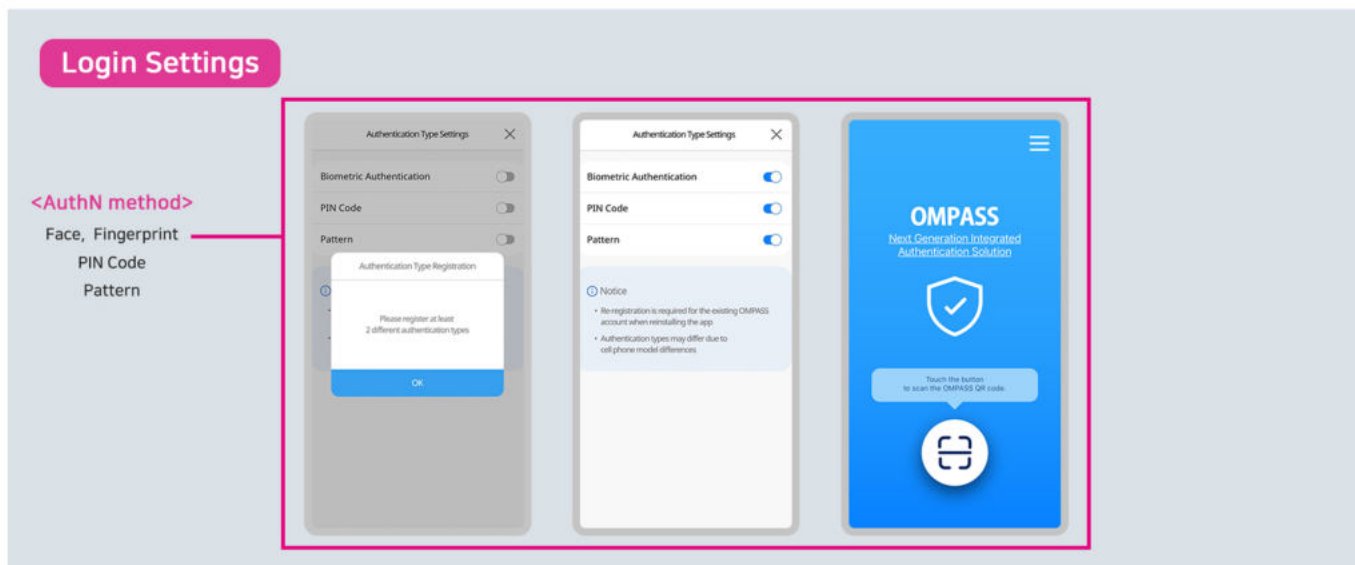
Login Settings

<AuthN method>
Face, Fingerprint
PIN Code
Pattern

Authentication Type Settings ×

Biometric Authentication

PIN Code

Pattern

Authentication Type Registration

Please register at least
2 different authentication types

OK

Authentication Type Settings ×

Biometric Authentication

PIN Code

Pattern

Notice

• Re-registration is required for the existing OMPASS account when reinstalling the app

• Authentication types may differ due to cell phone model differences

OMPASS
Next Generation Integrated Authentication Solution

Touch the button to scan the OMPASS QR code.